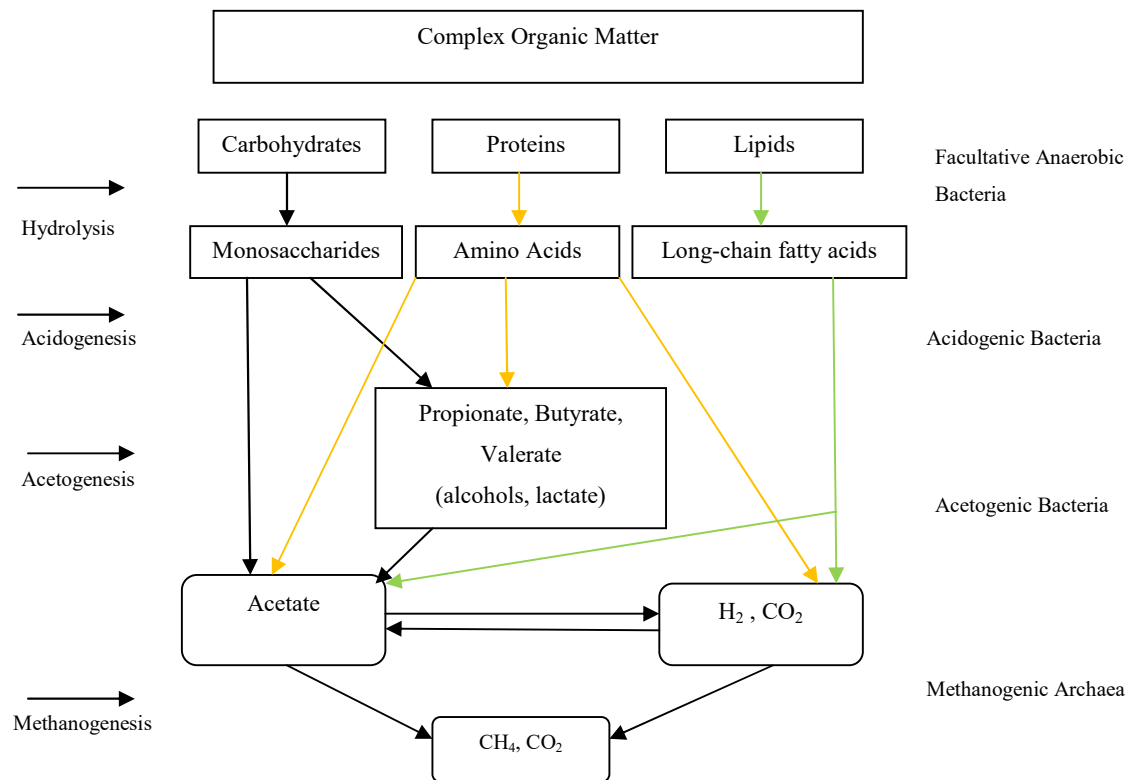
Complex Organic Matter

Carbohydrates

Proteins

Lipids

Facultative Anaerobic Bacteria

Hydrolysis

Monosaccharides

Amino Acids

Long-chain fatty acids

Acidogenesis

Acidogenic Bacteria

Propionate, Butyrate, Valerate (alcohols, lactate)

Acetogenesis

Acetogenic Bacteria

Acetate

$H_2$ , $CO_2$

Methanogenic Archaea

Methanogenesis

$CH_4$, $CO_2$